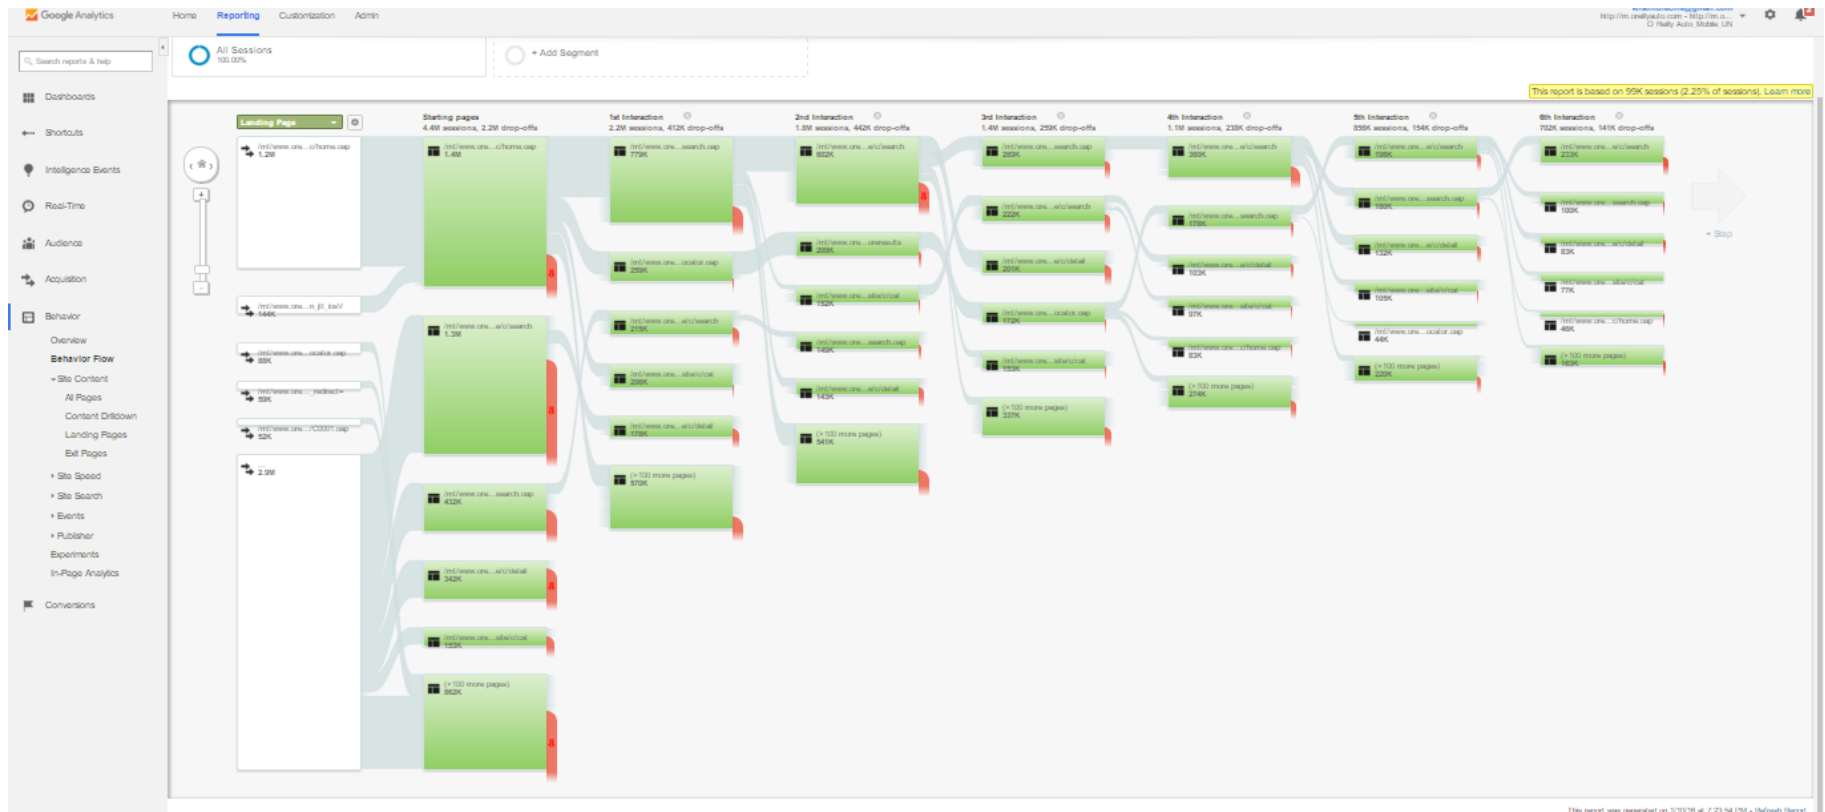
Google Analytics Home Reporting Customization Admin

http://m.oreillyauto.com - http://m.o... O Reilly Auto Mobile UN

Search reports & help

Dashboards
Shortcuts
Intelligence Events
Real-Time
Audience
Acquisition
Behavior
Overview
Behavior Flow
Site Content
All Pages
Content Drilldown
Landing Pages
Exit Pages
Site Speed
Site Search
Events
Publisher
Experiments
In-Page Analytics
Conversions

All Sessions 100.00%

+ Add Segment

This report is based on 99K sessions (2.25% of sessions). Learn more

Landing Page

/mt/www.ore...c/home.oap 1.2M
/mt/www.ore...n jit_loaV 144K
/mt/www.ore...ocator.oap 89K
/mt/www.ore...redirect= 59K
/mt/www.ore.../C0001.oap 52K
2.9M

Starting pages
4.4M sessions, 2.2M drop-offs
/mt/www.ore...c/home.oap 1.4M
/mt/www.ore...e/c/search 1.3M
/mt/www.ore...search.oap 432K
/mt/www.ore...e/c/detail 342K
/mt/www.ore...site/c/cat 153K
(> 100 more pages) 882K

1st Interaction
2.2M sessions, 412K drop-offs
/mt/www.ore...search.oap 779K
/mt/www.ore...ocator.oap 259K
/mt/www.ore...e/c/search 215K
/mt/www.ore...site/c/cat 206K
/mt/www.ore...e/c/detail 178K
(> 100 more pages) 579K

2nd Interaction
1.8M sessions, 442K drop-offs
/mt/www.ore...e/c/search 602K
/mt/www.ore...oresults 209K
/mt/www.ore...site/c/cat 152K
/mt/www.ore...search.oap 149K
/mt/www.ore...e/c/detail 143K
(> 100 more pages) 541K

3rd Interaction
1.4M sessions, 259K drop-offs
/mt/www.ore...search.oap 293K
/mt/www.ore...e/c/search 222K
/mt/www.ore...e/c/detail 201K
/mt/www.ore...ocator.oap 172K
/mt/www.ore...site/c/cat 153K
(> 100 more pages) 237K

4th Interaction
1.1M sessions, 238K drop-offs
/mt/www.ore...e/c/search 380K
/mt/www.ore...search.oap 178K
/mt/www.ore...e/c/detail 103K
/mt/www.ore...site/c/cat 97K
/mt/www.ore...c/home.oap 83K
(> 100 more pages) 274K

5th Interaction
858K sessions, 154K drop-offs
/mt/www.ore...e/c/search 196K
/mt/www.ore...search.oap 183K
/mt/www.ore...e/c/detail 132K
/mt/www.ore...site/c/cat 105K
/mt/www.ore...ocator.oap 44K
(> 100 more pages) 220K

6th Interaction
702K sessions, 141K drop-offs
/mt/www.ore...e/c/search 233K
/mt/www.ore...search.oap 100K
/mt/www.ore...e/c/detail 83K
/mt/www.ore...site/c/cat 77K
/mt/www.ore...c/home.oap 49K
(> 100 more pages) 163K

+ Step

This report was generated on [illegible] - Refresh Report